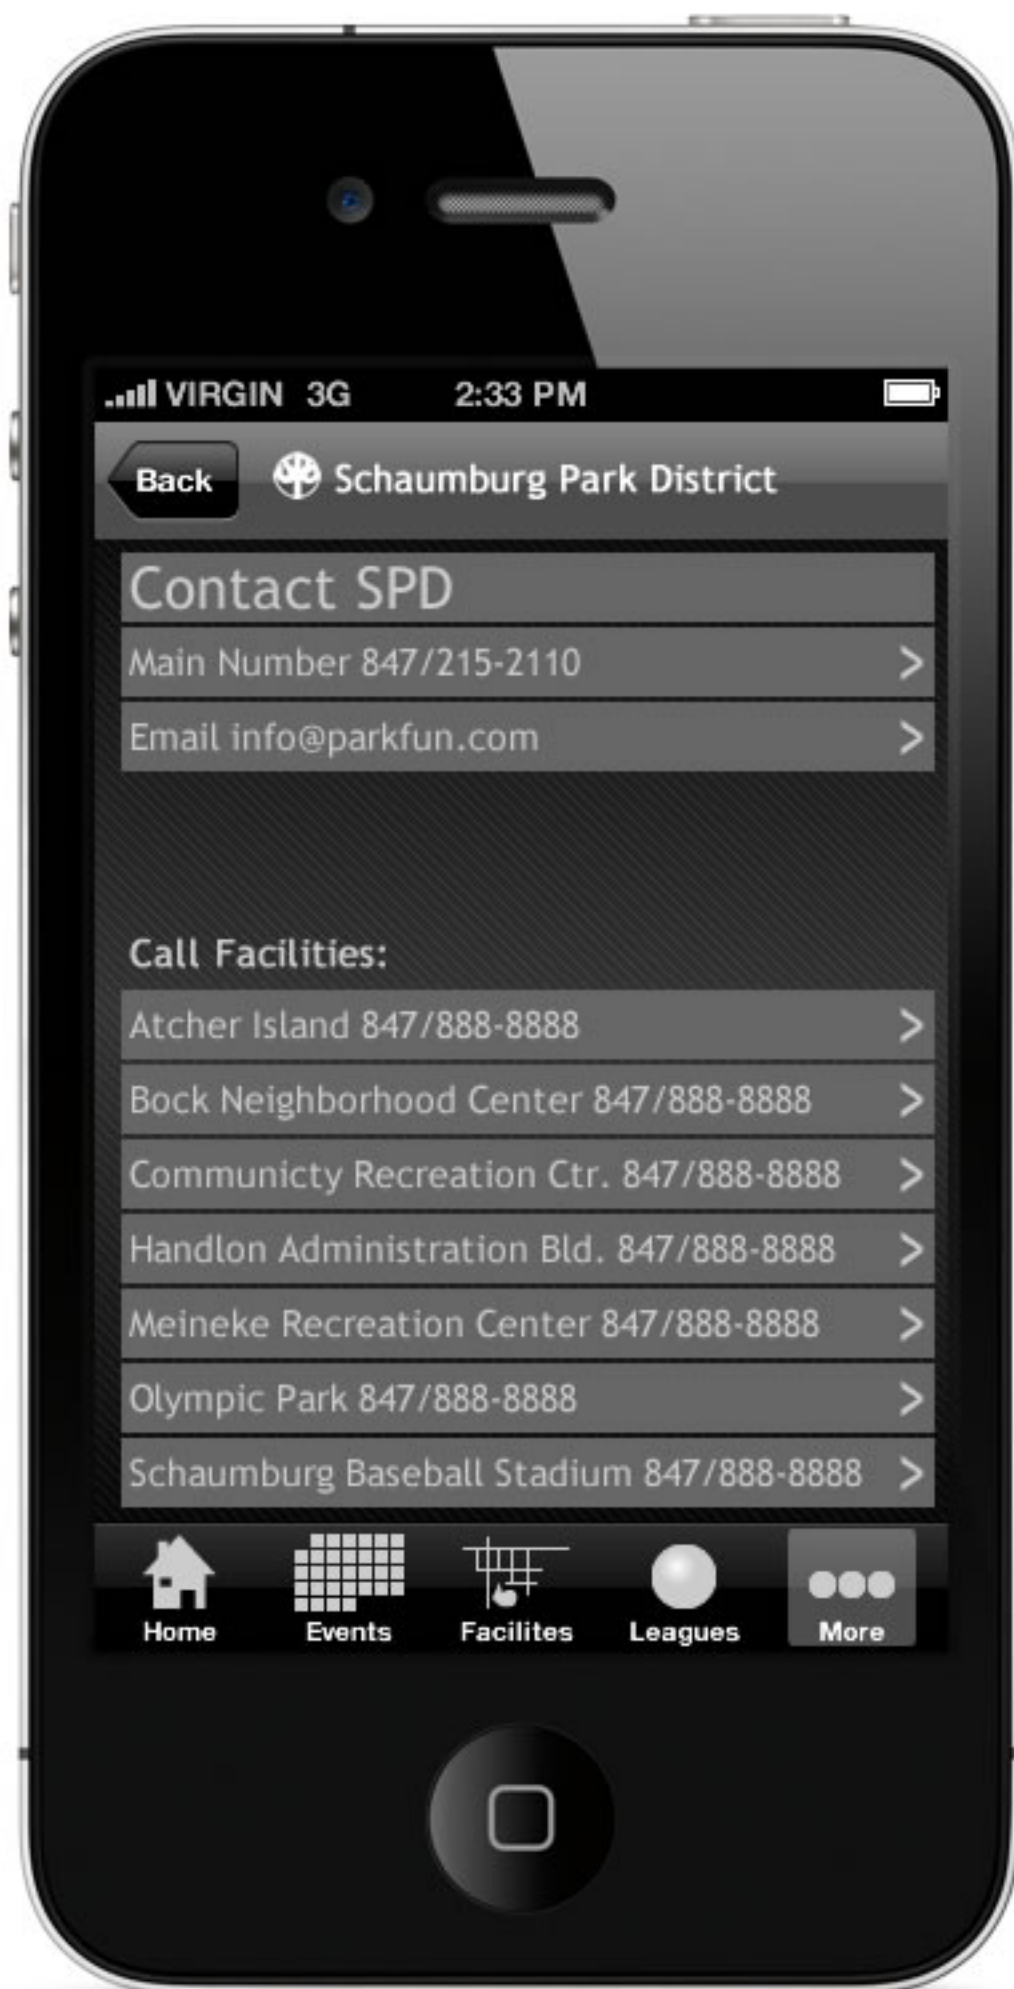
VIRGIN 3G 2:33 PM

Back Schaumburg Park District

Contact SPD

Main Number 847/215-2110 >

Email info@parkfun.com >

Call Facilities:

Atcher Island 847/888-8888 >

Bock Neighborhood Center 847/888-8888 >

Communicty Recreation Ctr. 847/888-8888 >

Handlon Administration Bld. 847/888-8888 >

Meineke Recreation Center 847/888-8888 >

Olympic Park 847/888-8888 >

Schaumburg Baseball Stadium 847/888-8888 >

Home Events Facilites Leagues More